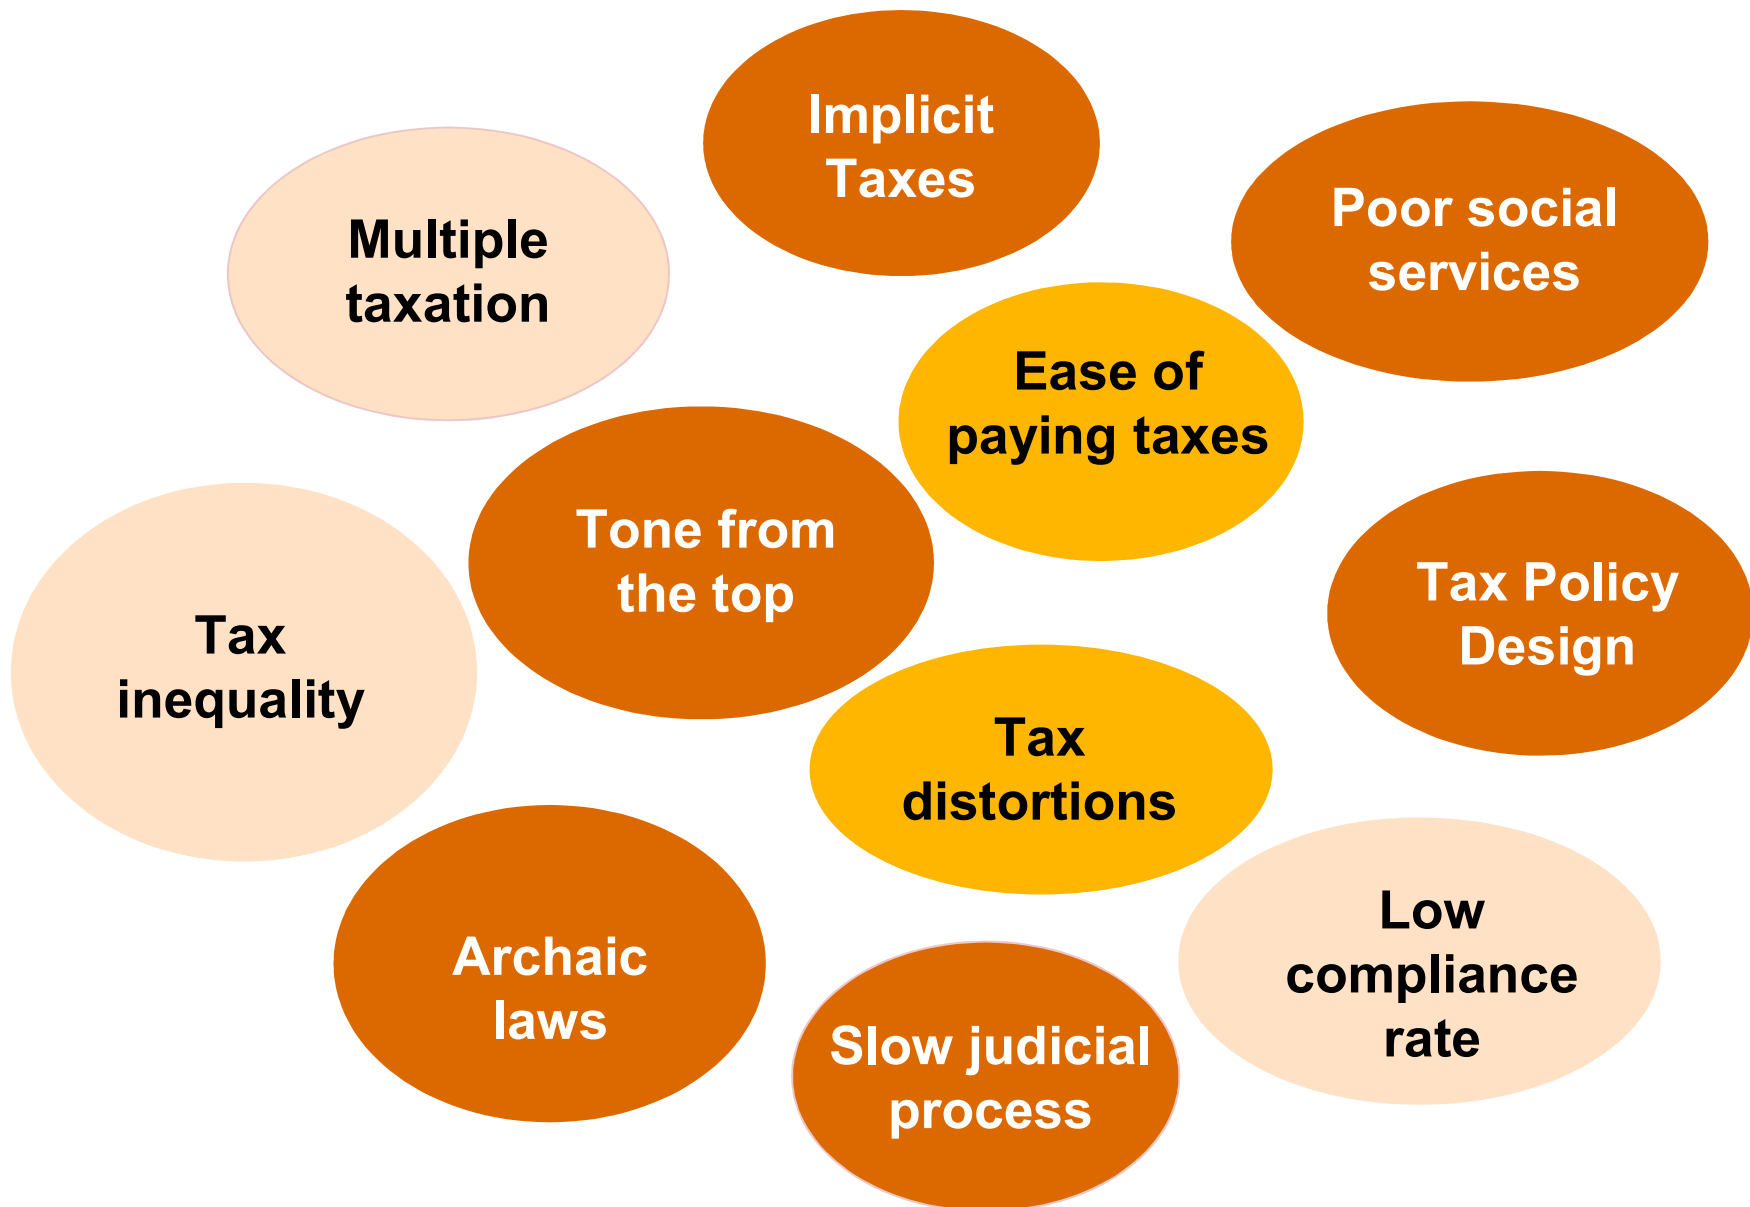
Implicit Taxes

Multiple taxation

Poor social services

Ease of paying taxes

Tone from the top

Tax inequality

Tax Policy Design

Tax distortions

Archaic laws

Low compliance rate

Slow judicial process